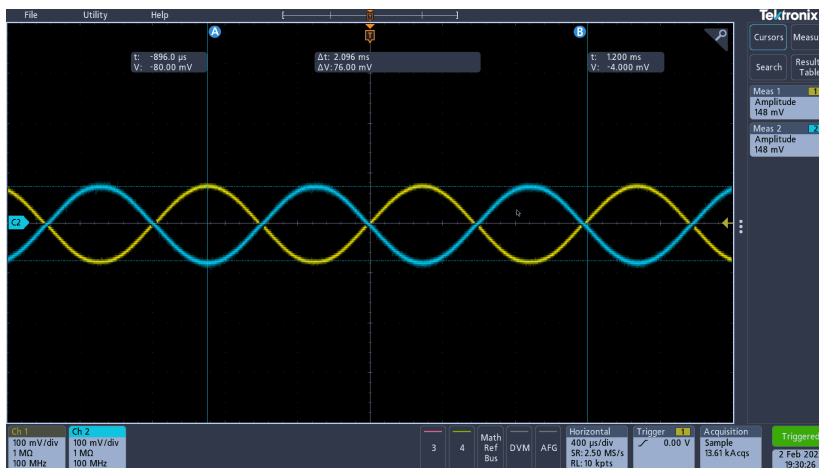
File Utility Help

Tektronix

A

B

T

t: -896.0 µs
V: -80.00 mV

Δt: 2.096 ms
ΔV: 76.00 mV

t: 1.200 ms
V: -4.000 mV

Cursors Measu

Search Result Table

Meas 1 1
Amplitude
148 mV

Meas 2 2
Amplitude
148 mV

C2

Ch 1
100 mV/div
1 MΩ
100 MHz

Ch 2
100 mV/div
1 MΩ
100 MHz

3

4

Math Ref Bus

DVM

AFG

Horizontal
400 µs/div
SR: 2.50 MS/s
RL: 10 kpts

Trigger 1
0.00 V

Acquisition
Sample
13.61 kAcqs

Triggered

2 Feb 202
19:30:26